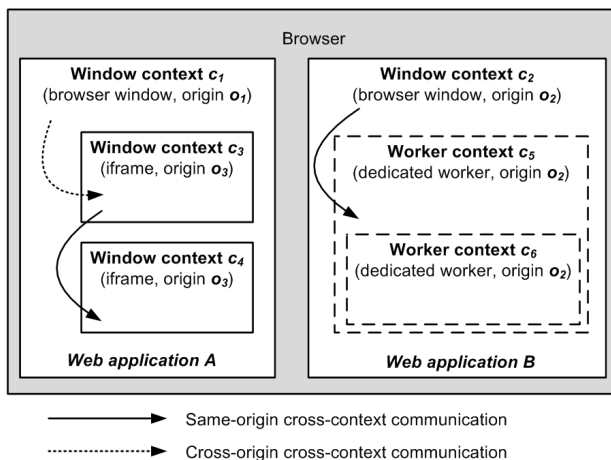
Browser

Window context $c_1$
(browser window, origin $o_1$)

Window context $c_3$
(iframe, origin $o_3$)

Window context $c_4$
(iframe, origin $o_3$)

Web application A

Window context $c_2$
(browser window, origin $o_2$)

Worker context $c_5$
(dedicated worker, origin $o_2$)

Worker context $c_6$
(dedicated worker, origin $o_2$)

Web application B

Same-origin cross-context communication

Cross-origin cross-context communication